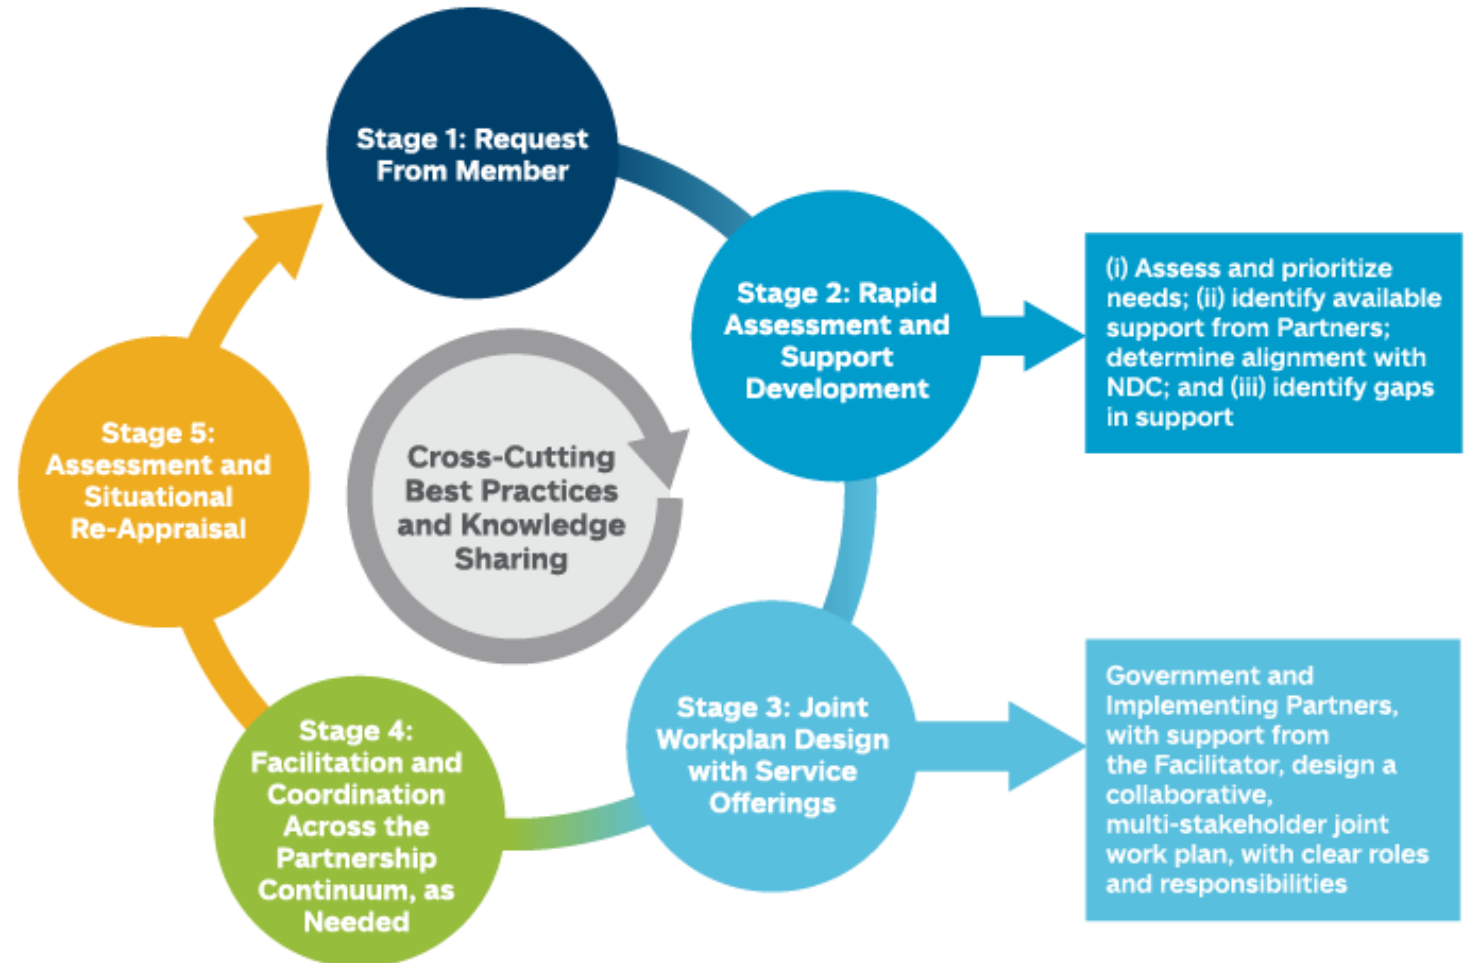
Stage 1: Request From Member

Stage 2: Rapid Assessment and Support Development

(i) Assess and prioritize needs; (ii) identify available support from Partners; determine alignment with NDC; and (iii) identify gaps in support

Cross-Cutting Best Practices and Knowledge Sharing

Stage 5: Assessment and Situational Re-Appraisal

Stage 3: Joint Workplan Design with Service Offerings

Government and Implementing Partners, with support from the Facilitator, design a collaborative, multi-stakeholder joint work plan, with clear roles and responsibilities

Stage 4: Facilitation and Coordination Across the Partnership Continuum, as Needed